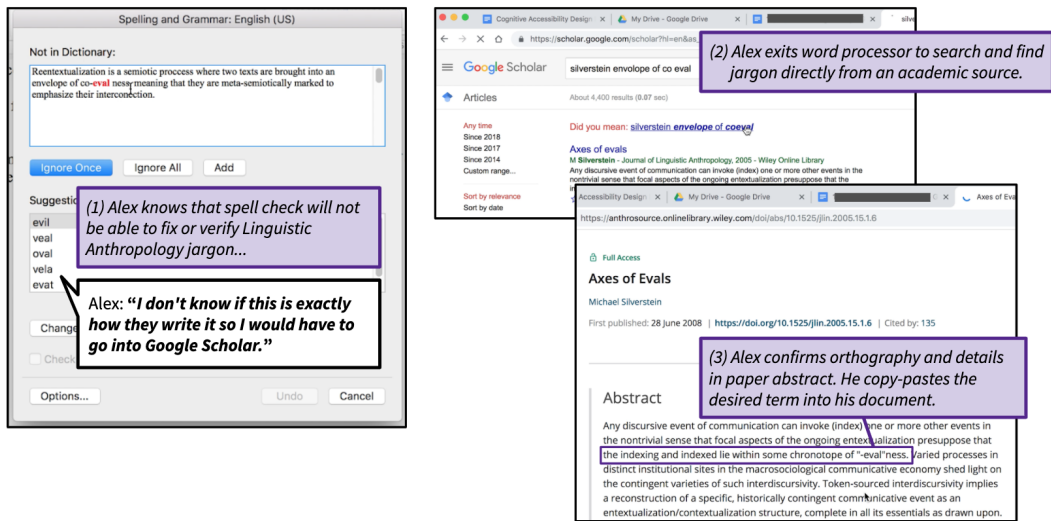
Spelling and Grammar: English (US)

Not in Dictionary:

Reentextualization is a semiotic proccess where two texts are brought into an envelope of co-eval ness meaning that they are meta-semiotically marked to emphasize their interconection.

Ignore Once | Ignore All | Add

Suggestion

evil
veal
oval
vela
evat

(1) Alex knows that spell check will not be able to fix or verify Linguistic Anthropology jargon...

Alex: "I don't know if this is exactly how they write it so I would have to go into Google Scholar."

Change

Check

Options... | Undo | Cancel

Cognitive Accessibility Design | My Drive - Google Drive | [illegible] | silvers

https://scholar.google.com/scholar?hl=en&as_

Google Scholar | silverstein envelope of co eval

(2) Alex exits word processor to search and find jargon directly from an academic source.

Articles | About 4,400 results (0.07 sec)

Any time
Since 2018
Since 2017
Since 2014
Custom range...

Sort by relevance
Sort by date

Did you mean: silverstein envelope of coeval

Axes of evals
M Silverstein - Journal of Linguistic Anthropology, 2005 - Wiley Online Library
Any discursive event of communication can invoke (index) one or more other events in the nontrivial sense that focal aspects of the ongoing entextualization presuppose that the

Accessibility Design | My Drive - Google Drive | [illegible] | Axes of Eva

https://anthrosource.onlinelibrary.wiley.com/doi/abs/10.1525/jlin.2005.15.1.6

Full Access

Axes of Evals

Michael Silverstein

First published: 28 June 2008 | https://doi.org/10.1525/jlin.2005.15.1.6 | Cited by: 135

(3) Alex confirms orthography and details in paper abstract. He copy-pastes the desired term into his document.

Abstract

Any discursive event of communication can invoke (index) one or more other events in the nontrivial sense that focal aspects of the ongoing entextualization presuppose that the indexing and indexed lie within some chronotope of "-eval"ness. Varied processes in distinct institutional sites in the macrosociological communicative economy shed light on the contingent varieties of such interdiscursivity. Token-sourced interdiscursivity implies a reconstruction of a specific, historically contingent communicative event as an entextualization/contextualization structure, complete in all its essentials as drawn upon.